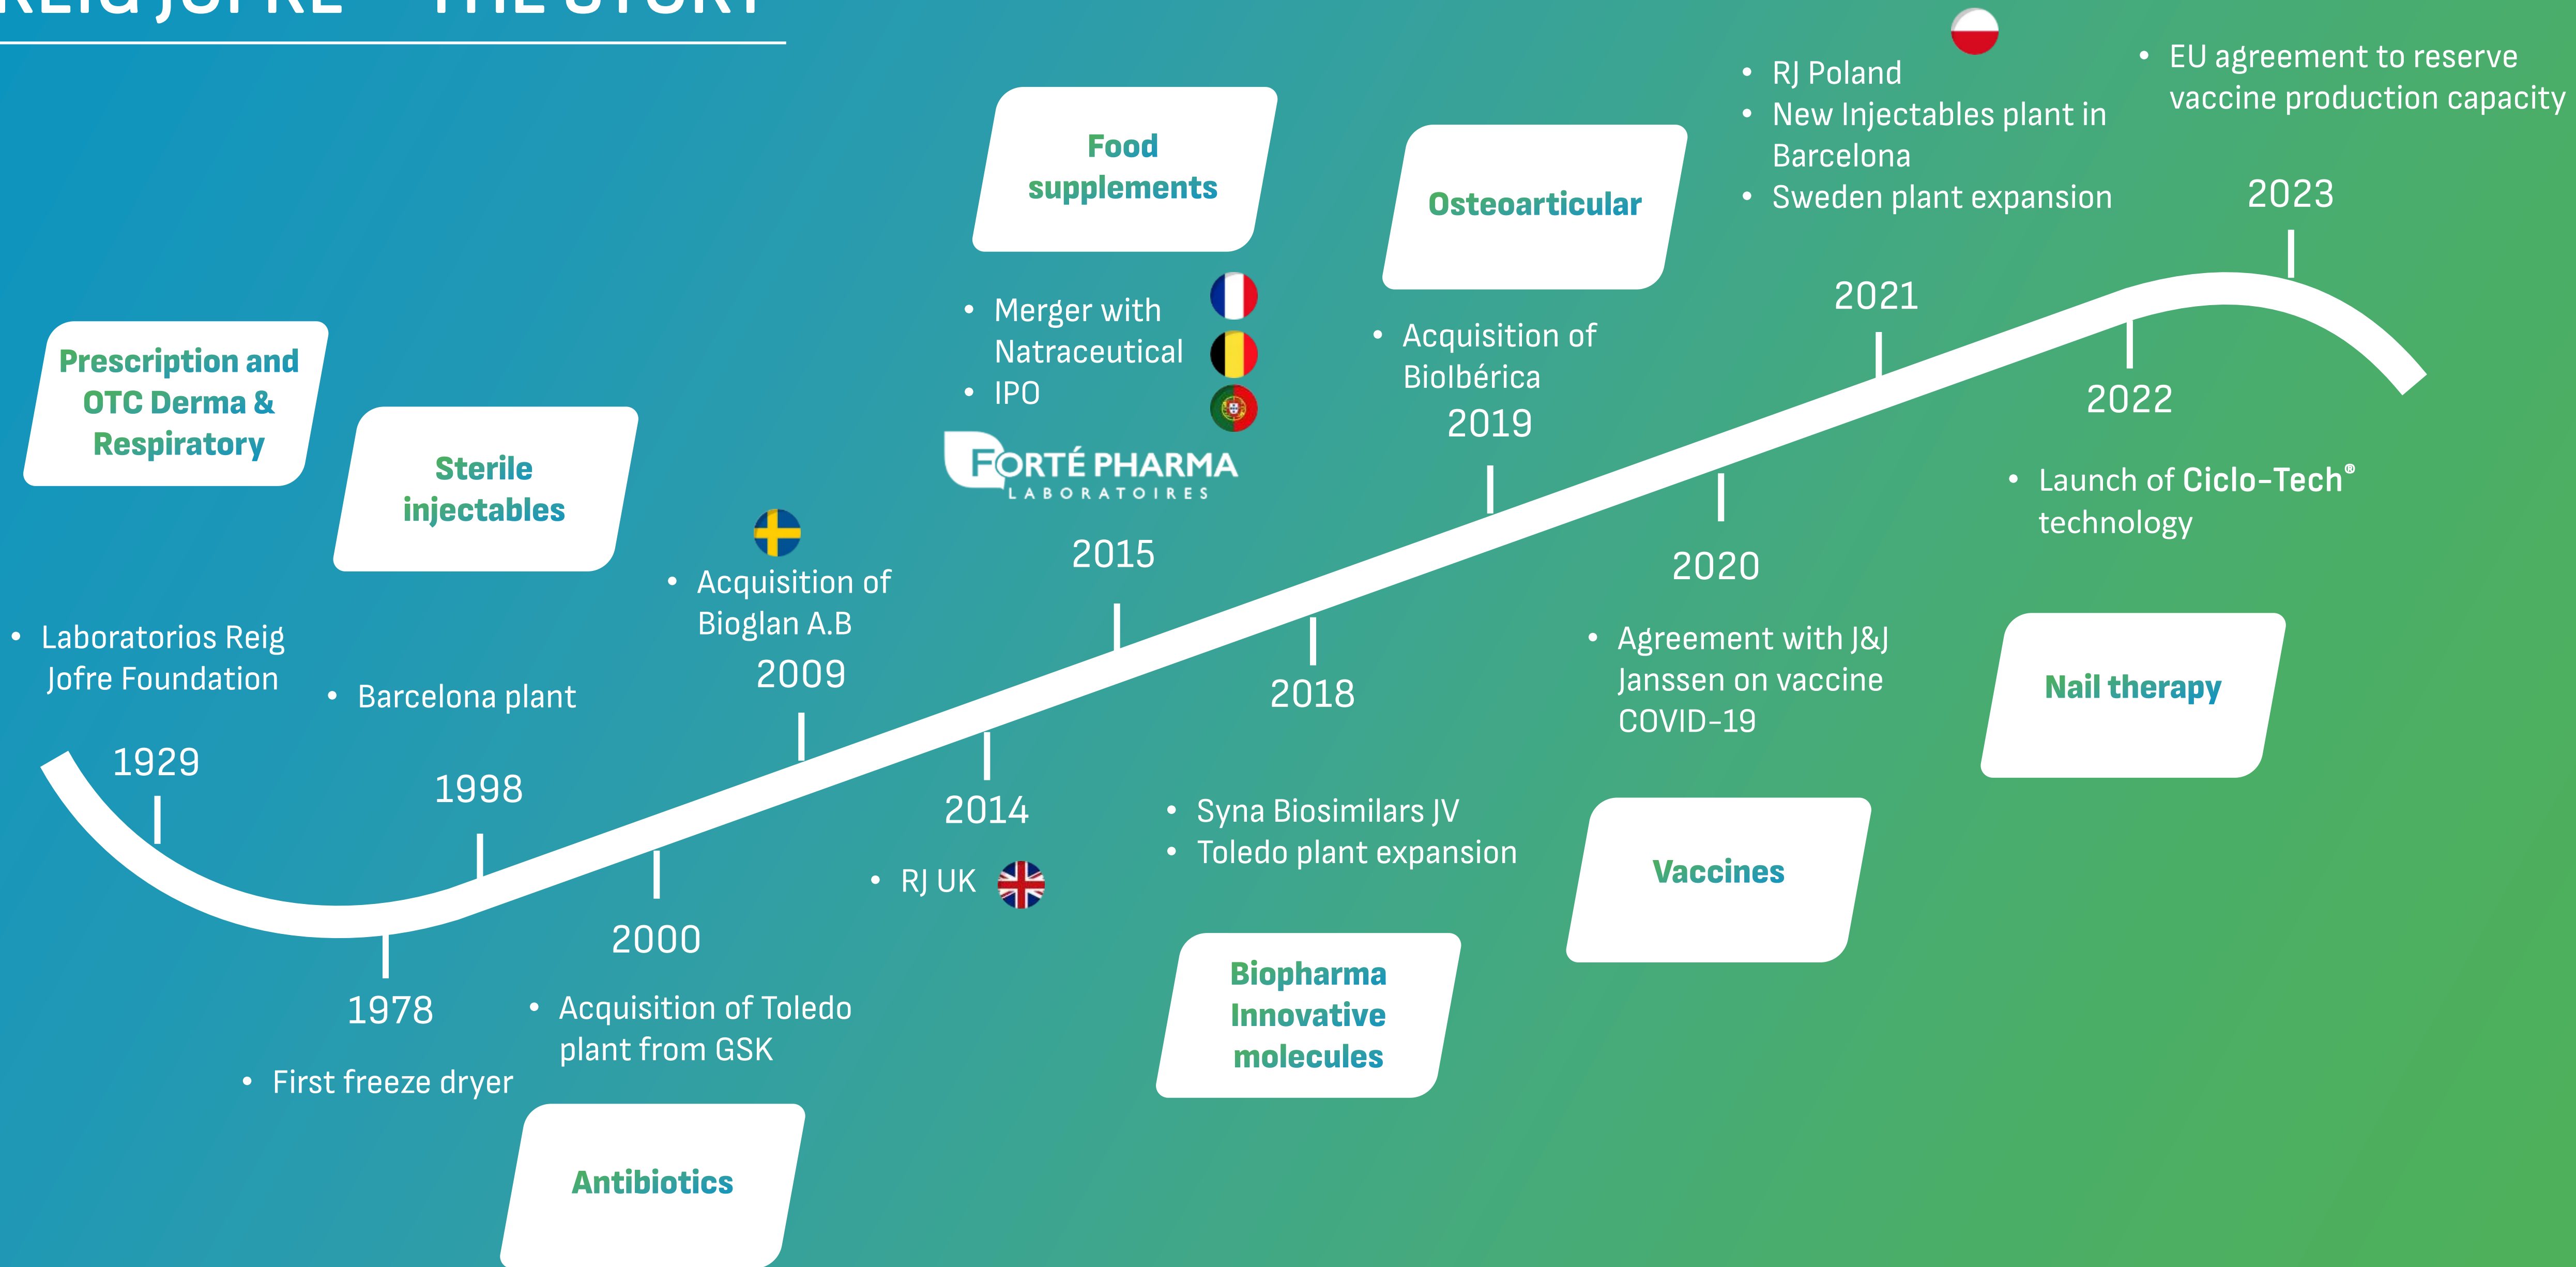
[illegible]

Prescription and OTC Derma & Respiratory

• Laboratorios Reig Jofre Foundation

1929

1978

• First freeze dryer

Sterile injectables

• Barcelona plant

1998

2000

• Acquisition of Toledo plant from GSK

Antibiotics

• Acquisition of Bioglan A.B

2009

2014

• RJ UK

Food supplements

• Merger with Natraceutical
• IPO

FORTÉ PHARMA LABORATOIRES

2015

2018

• Syna Biosimilars JV
• Toledo plant expansion

Biopharma Innovative molecules

Osteoarticular

• Acquisition of Biolbérica

2019

2020

• Agreement with J&J Janssen on vaccine COVID-19

Vaccines

• RJ Poland
• New Injectables plant in Barcelona
• Sweden plant expansion

2021

2022

• Launch of Ciclo-Tech® technology

Nail therapy

• EU agreement to reserve vaccine production capacity

2023